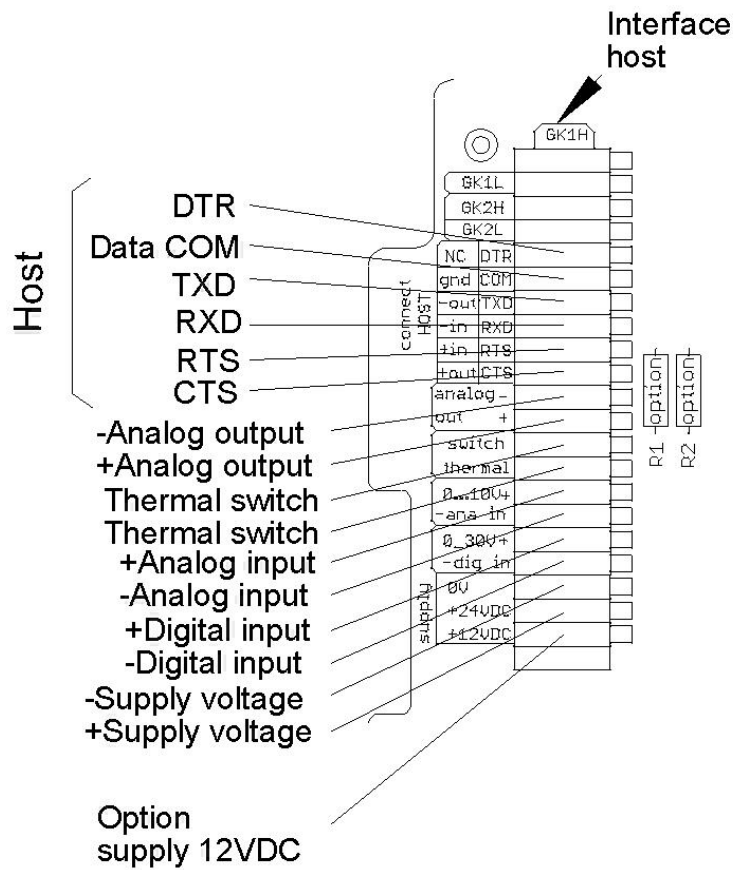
Interface host

GK1H

GK1L
GK2H
GK2L

NC DTR
gnd COM
-out TXD
-in RXD
+in RTS
+out CTS

connect HOST

analog -
out +
switch
thermal
0...10V+
-ana in
0_30V+
-dig in
0V
+24VDC
+12VDC

supply

R1 -option-
R2 -option-

Host

DTR
Data COM
TXD
RXD
RTS
CTS
-Analog output
+Analog output
Thermal switch
Thermal switch
+Analog input
-Analog input
+Digital input
-Digital input
-Supply voltage
+Supply voltage

Option supply 12VDC